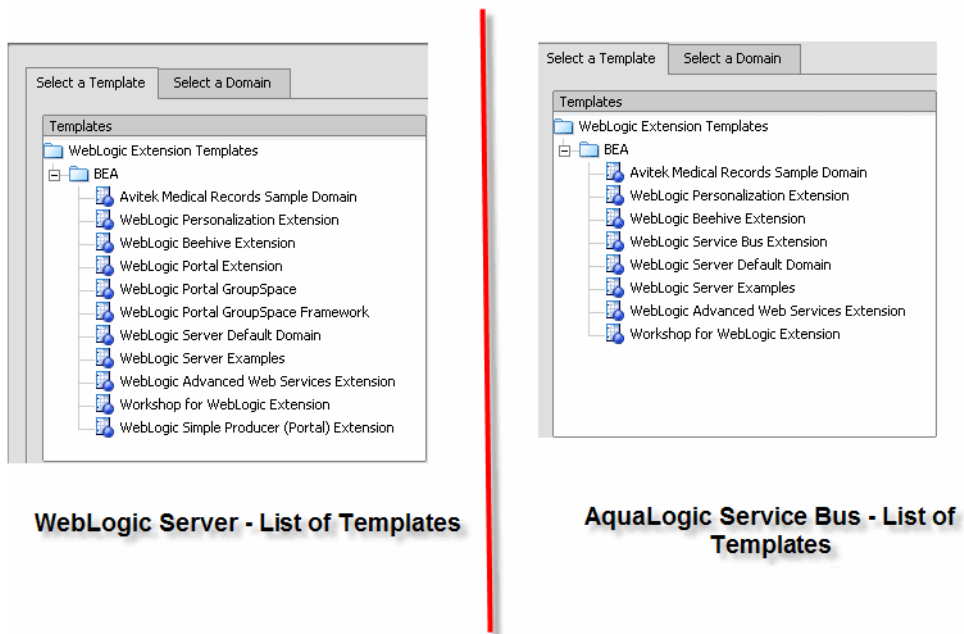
Select a Template

Select a Domain

Templates

WebLogic Extension Templates

BEA

Avitek Medical Records Sample Domain

WebLogic Personalization Extension

WebLogic Beehive Extension

WebLogic Portal Extension

WebLogic Portal GroupSpace

WebLogic Portal GroupSpace Framework

WebLogic Server Default Domain

WebLogic Server Examples

WebLogic Advanced Web Services Extension

Workshop for WebLogic Extension

WebLogic Simple Producer (Portal) Extension

WebLogic Server - List of Templates

Select a Template

Select a Domain

Templates

WebLogic Extension Templates

BEA

Avitek Medical Records Sample Domain

WebLogic Personalization Extension

WebLogic Beehive Extension

WebLogic Service Bus Extension

WebLogic Server Default Domain

WebLogic Server Examples

WebLogic Advanced Web Services Extension

Workshop for WebLogic Extension

AquaLogic Service Bus - List of Templates